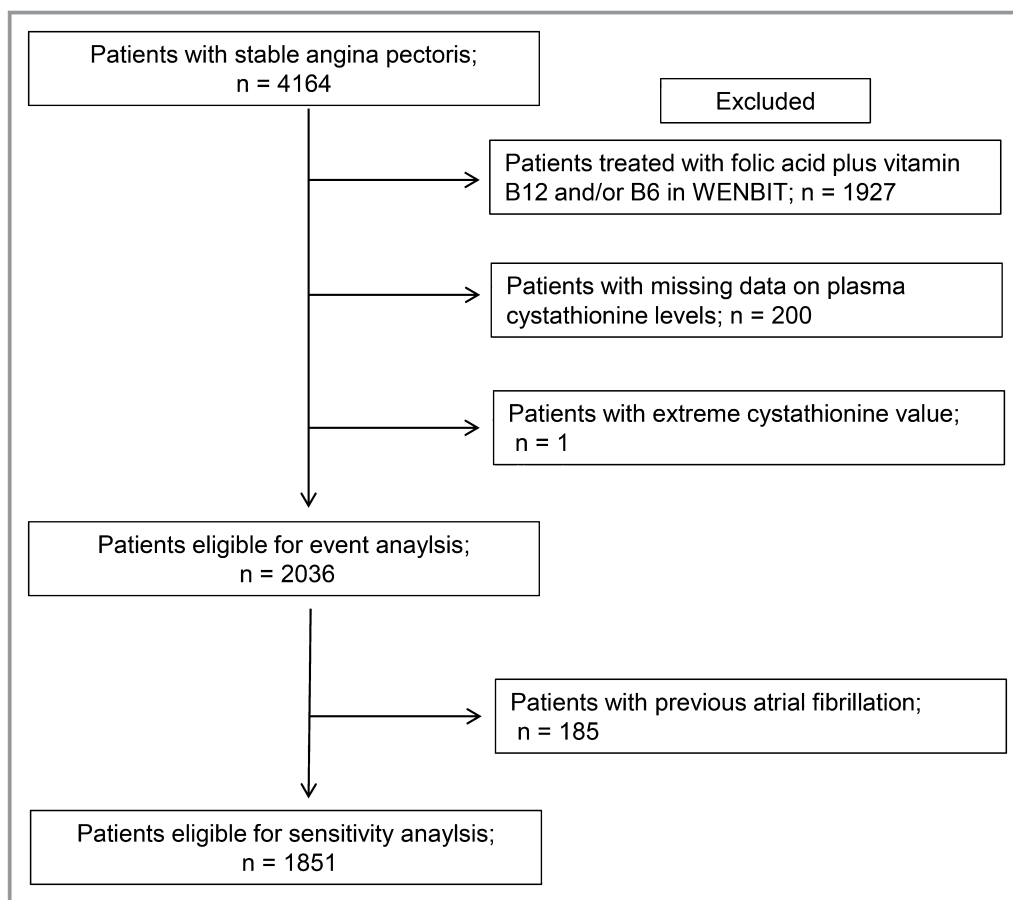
Patients with stable angina pectoris; n = 4164

Excluded

Patients treated with folic acid plus vitamin B12 and/or B6 in WENBIT; n = 1927

Patients with missing data on plasma cystathionine levels; n = 200

Patients with extreme cystathionine value; n = 1

Patients eligible for event anaylsis; n = 2036

Patients with previous atrial fibrillation; n = 185

Patients eligible for sensitivity anaylsis; n = 1851